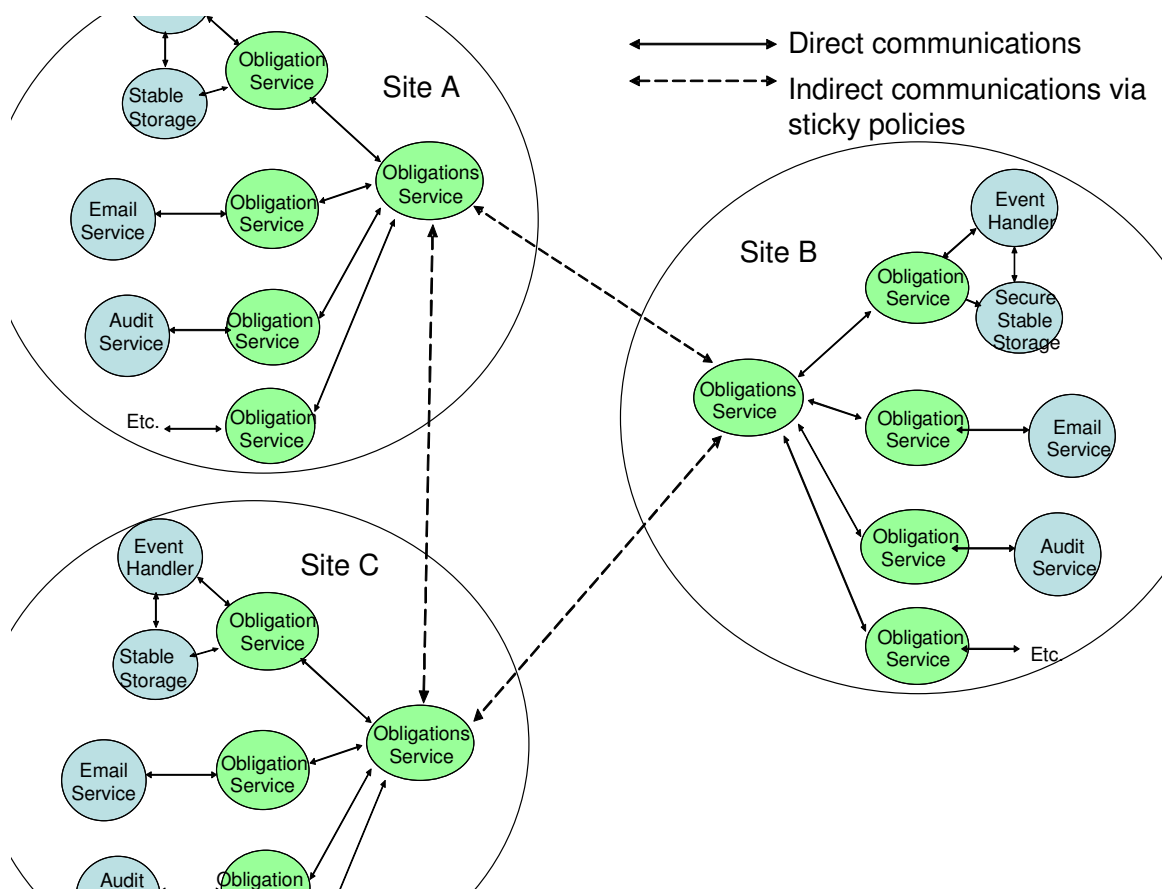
Direct communications
Indirect communications via sticky policies

Site A
Obligation Service
Stable Storage
Obligations Service
Email Service
Obligation Service
Audit Service
Obligation Service
Etc.
Obligation Service

Site B
Event Handler
Obligation Service
Secure Stable Storage
Obligations Service
Obligation Service
Email Service
Obligation Service
Audit Service
Obligation Service
Etc.

Site C
Event Handler
Obligation Service
Stable Storage
Obligations Service
Email Service
Obligation Service
Audit
Obligation